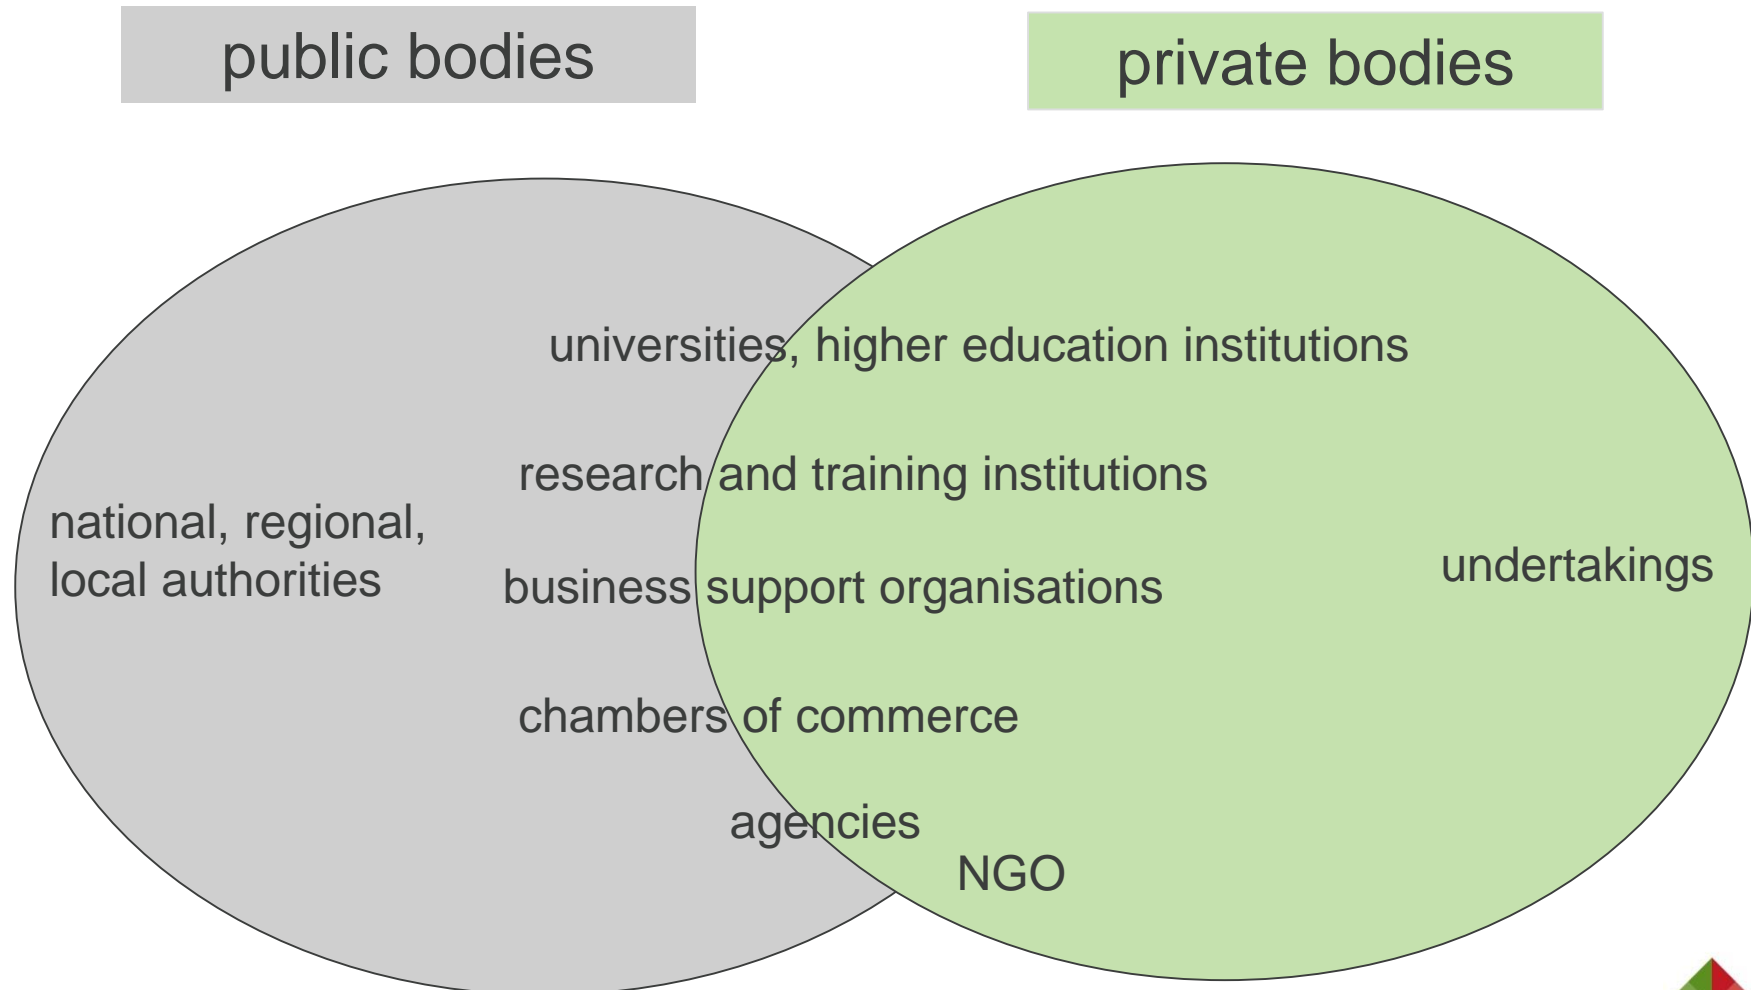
public bodies

private bodies

universities, higher education institutions

research and training institutions

national, regional, local authorities

business support organisations

undertakings

chambers of commerce

agencies

NGO